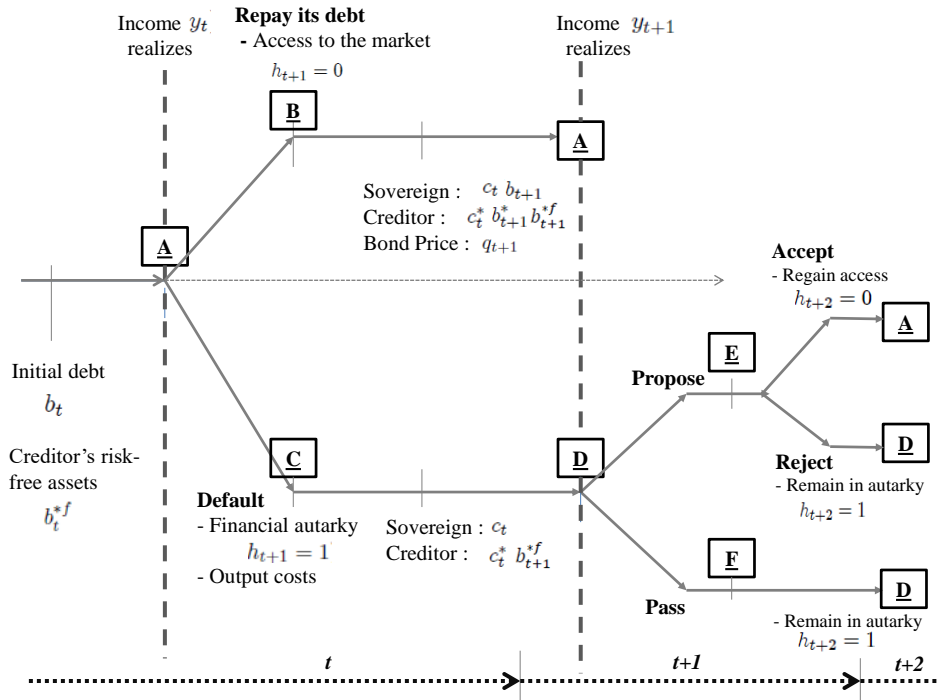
Income $y_t$ realizes

**Repay its debt**
- Access to the market
$h_{t+1} = 0$

Income $y_{t+1}$ realizes

B

A

Sovereign : $c_t$ $b_{t+1}$
Creditor : $c_t^*$ $b_{t+1}^*$ $b_{t+1}^{*f}$
Bond Price : $q_{t+1}$

A

**Accept**
- Regain access
$h_{t+2} = 0$

A

Initial debt
$b_t$

Creditor's risk-free assets
$b_t^{*f}$

E

**Propose**

D

**Reject**
- Remain in autarky
$h_{t+2} = 1$

C

D

**Default**
- Financial autarky
$h_{t+1} = 1$
- Output costs

Sovereign : $c_t$
Creditor : $c_t^*$ $b_{t+1}^{*f}$

F

D

**Pass**

- Remain in autarky
$h_{t+2} = 1$

*t*

*t+1*

*t+2*